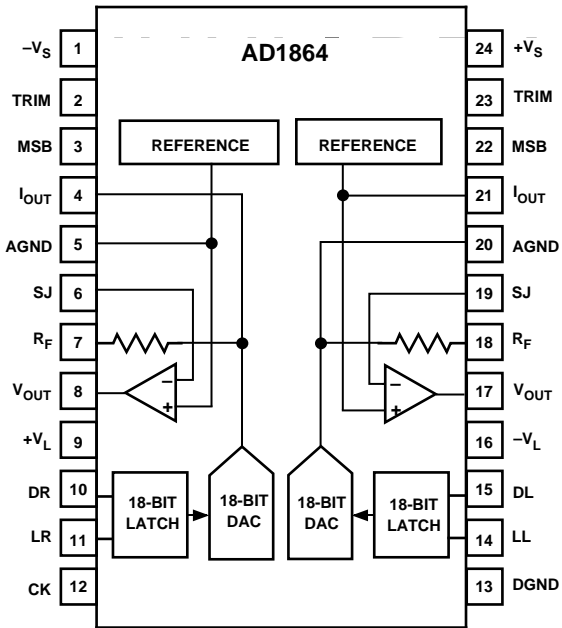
AD1864

$-V_S$ 1
TRIM 2
MSB 3
$I_{OUT}$ 4
AGND 5
SJ 6
$R_F$ 7
$V_{OUT}$ 8
$+V_L$ 9
DR 10
LR 11
CK 12

24 $+V_S$
23 TRIM
22 MSB
21 $I_{OUT}$
20 AGND
19 SJ
18 $R_F$
17 $V_{OUT}$
16 $-V_L$
15 DL
14 LL
13 DGND

REFERENCE
REFERENCE
–
+
–
+
18-BIT LATCH
18-BIT DAC
18-BIT DAC
18-BIT LATCH